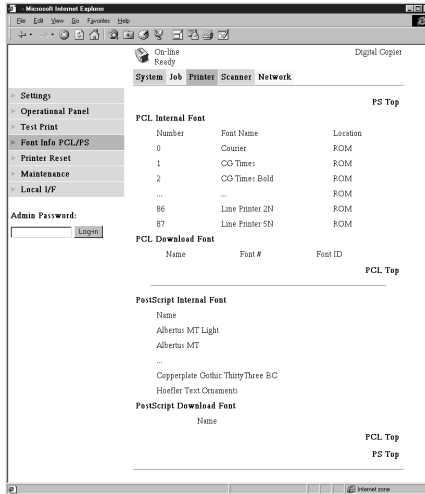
- Microsoft Internet Explorer

File Edit View Go Favorites Help

On-line
Ready

Digital Copier

System Job Printer Scanner Network

Settings
Operational Panel
Test Print
Font Info PCL/PS
Printer Reset
Maintenance
Local I/F

Admin Password:

Log-in

PS Top

PCL Internal Font

| Number | Font Name | Location |
|---|---|---|
| 0 | Courier | ROM |
| 1 | CG Times | ROM |
| 2 | CG Times Bold | ROM |
| ... | ... | ROM |
| 86 | Line Printer 2N | ROM |
| 87 | Line Printer 5N | ROM |

PCL Download Font

| Name | Font # | Font ID |
|---|---|---|

PCL Top

PostScript Internal Font

Name
Albertus MT Light
Albertus MT
...
Copperplate Gothic ThirtyThree BC
Hoefler Text Ornaments

PostScript Download Font

Name

PCL Top

PS Top

Internet zone